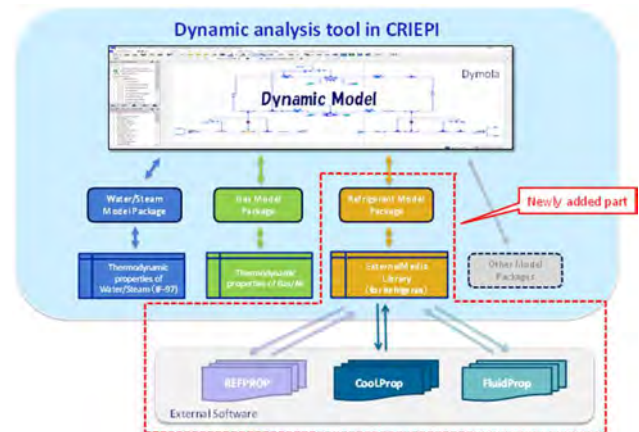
Dynamic analysis tool in CRIEPI

Dymola

Dynamic Model

Water/Steam Model Package

Gas Model Package

Refrigerant Model Package

Newly added part

Thermodynamic properties of Water/Steam (IF-97)

Thermodynamic properties of Gas/Air

ExternalMedia Library (for refrigerant)

Other Model Packages

REFPROP

CoolProp

FluidProp

External Software